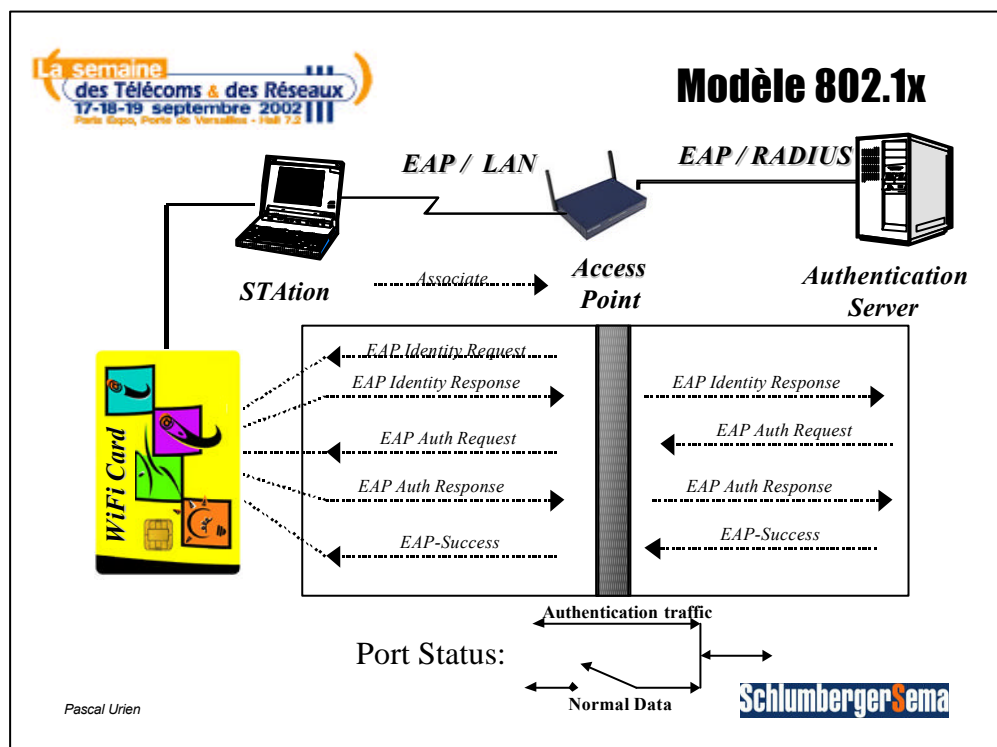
La semaine des Télécoms & des Réseaux
17-18-19 septembre 2002
Paris Expo, Porte de Versailles - Hall 7.2

Modèle 802.1x

EAP / LAN

EAP / RADIUS

STAtion

Associate

Access Point

Authentication Server

WiFi Card

EAP Identity Request

EAP Identity Response

EAP Identity Response

EAP Auth Request

EAP Auth Request

EAP Auth Response

EAP Auth Response

EAP-Success

EAP-Success

Authentication traffic

Port Status:

Normal Data

Pascal Urien

SchlumbergerSema